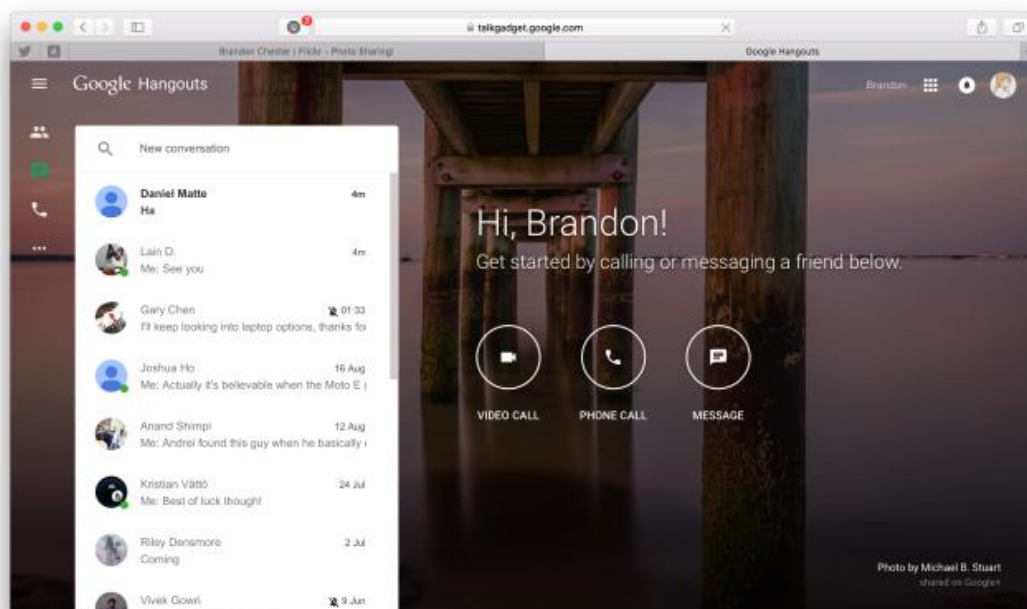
talkgadget.google.com

Brandon Chester | Flickr - Photo Sharing!

Google Hangouts

Google Hangouts

Brandon

New conversation

Daniel Matte
Ha
4m

Lain O.
Me: See you
4m

Gary Chen
I'll keep looking into laptop options, thanks fo
01:33

Joshua Ho
Me: Actually it's believable when the Moto E
16 Aug

Anand Shimpi
Me: Andrei found this guy when he basically
12 Aug

Kristian Vättö
Me: Best of luck though!
24 Jul

Riley Densmore
Coming
2 Jul

Vivek Gowri
9 Jun

Hi, Brandon!
Get started by calling or messaging a friend below.

VIDEO CALL
PHONE CALL
MESSAGE

Photo by Michael B. Stuart
shared on Google+